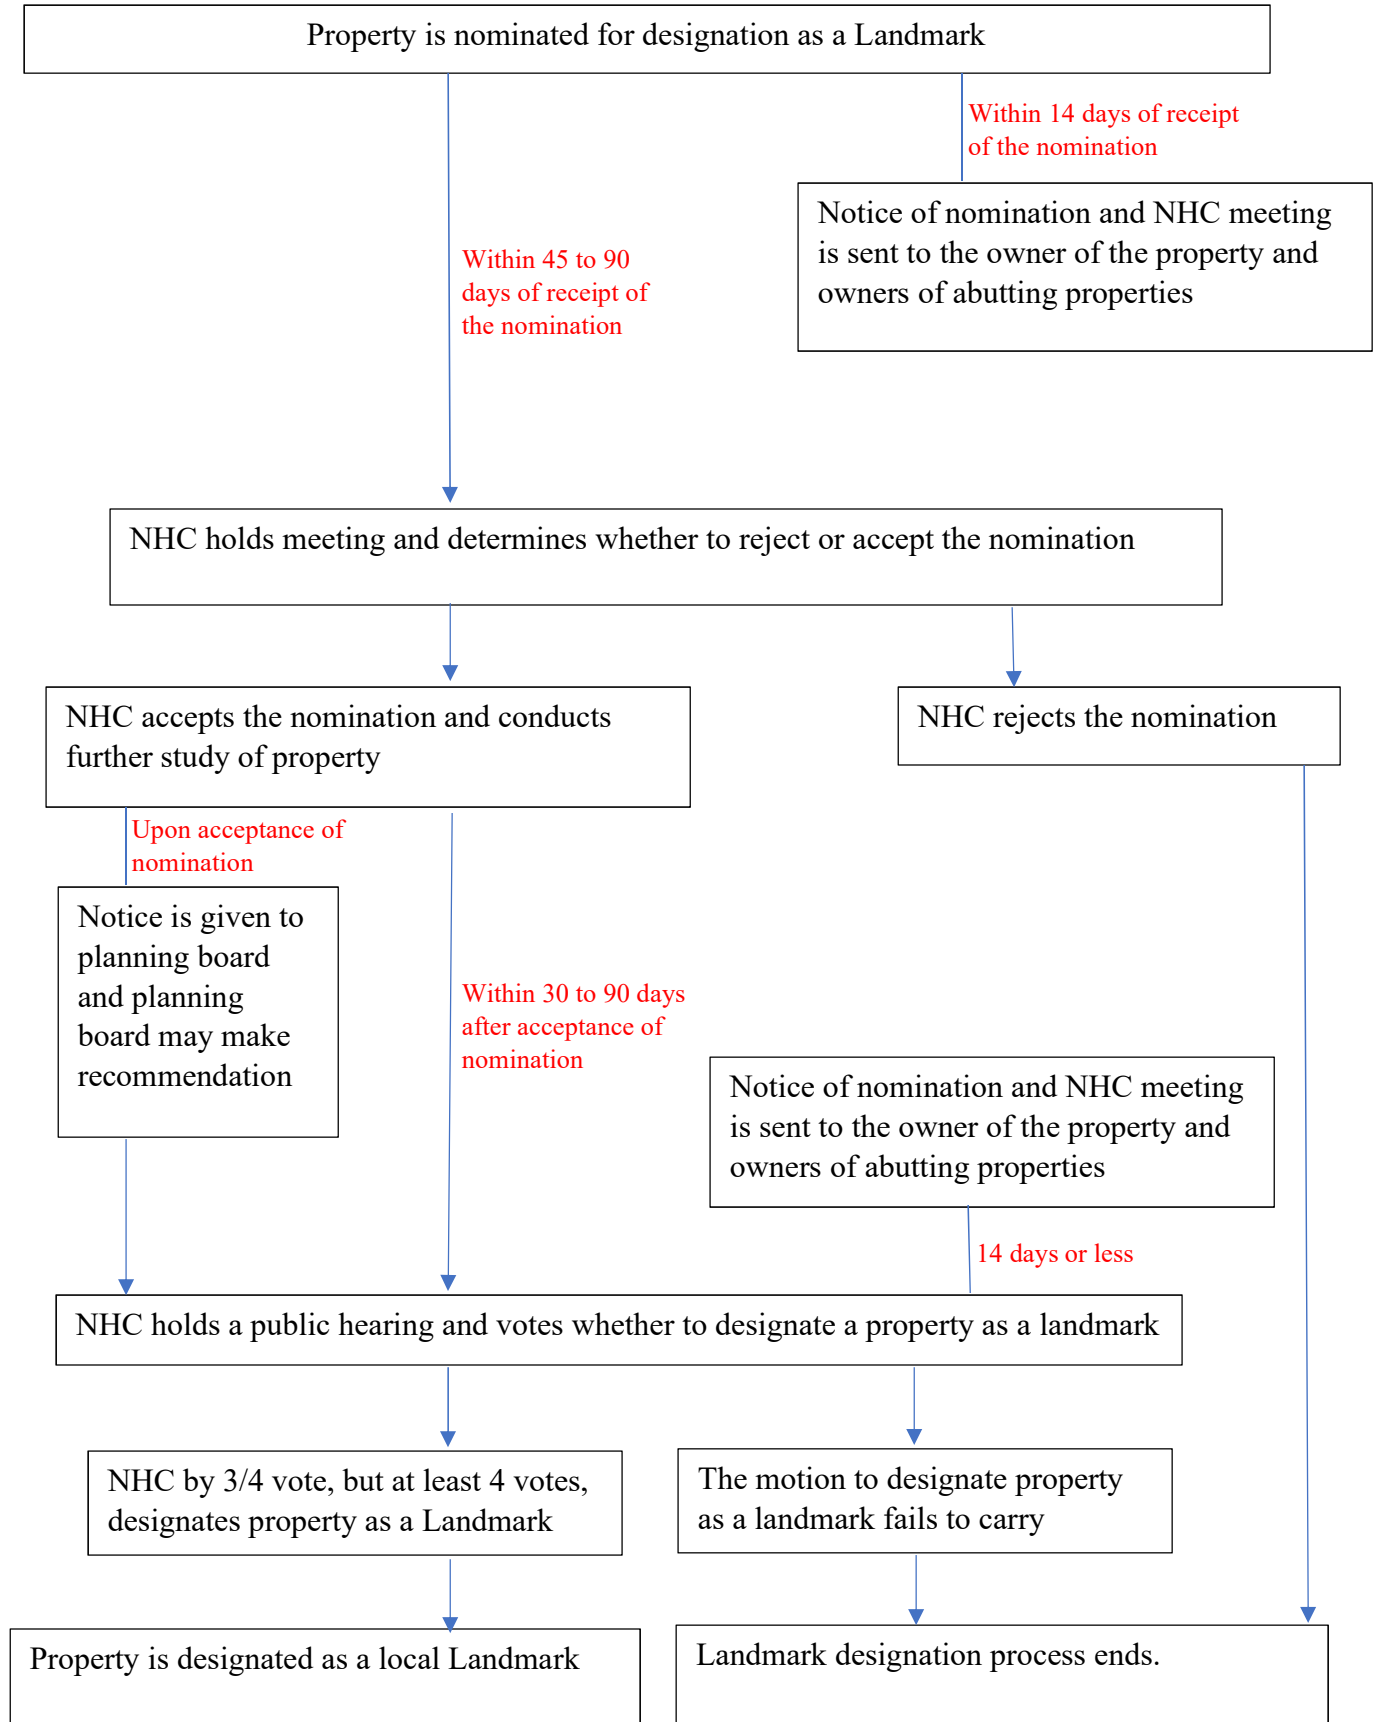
Property is nominated for designation as a Landmark

Within 14 days of receipt of the nomination

Notice of nomination and NHC meeting is sent to the owner of the property and owners of abutting properties

Within 45 to 90 days of receipt of the nomination

NHC holds meeting and determines whether to reject or accept the nomination

NHC accepts the nomination and conducts further study of property

NHC rejects the nomination

Upon acceptance of nomination

Notice is given to planning board and planning board may make recommendation

Within 30 to 90 days after acceptance of nomination

Notice of nomination and NHC meeting is sent to the owner of the property and owners of abutting properties

14 days or less

NHC holds a public hearing and votes whether to designate a property as a landmark

NHC by 3/4 vote, but at least 4 votes, designates property as a Landmark

The motion to designate property as a landmark fails to carry

Property is designated as a local Landmark

Landmark designation process ends.